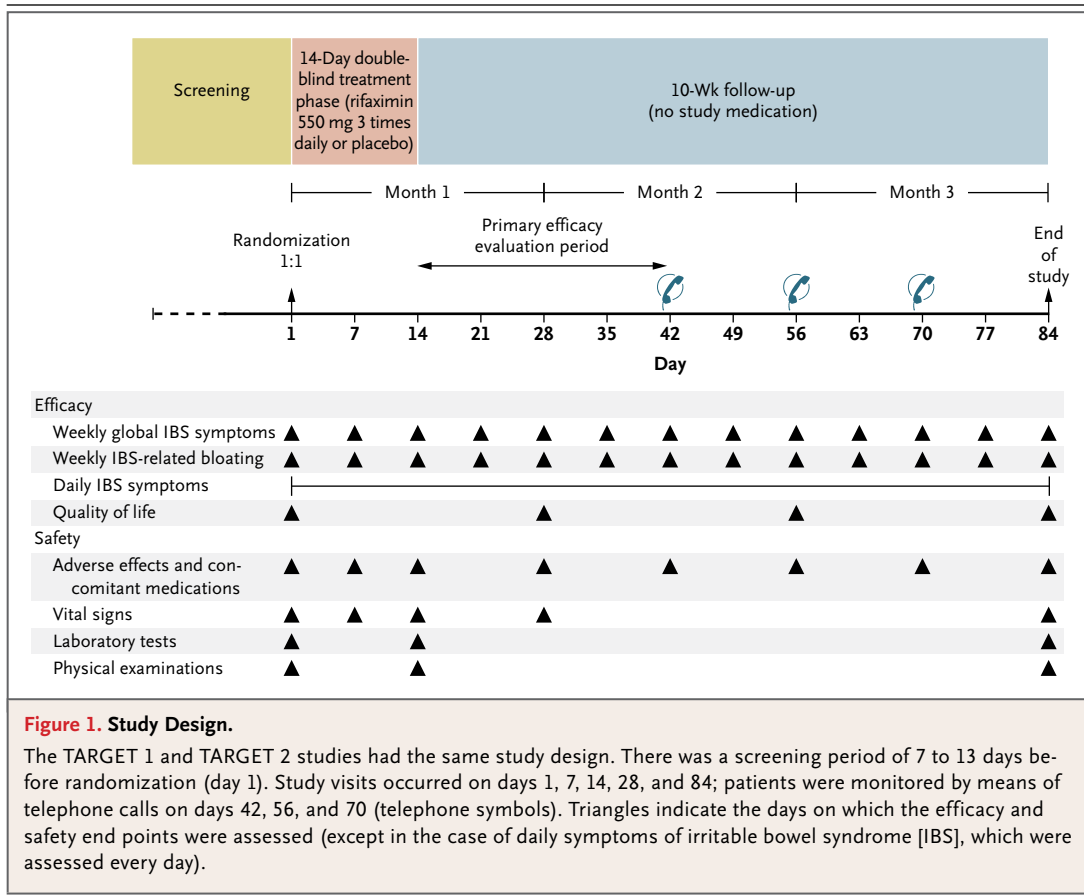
Screening

14-Day double-blind treatment phase (rifaximin 550 mg 3 times daily or placebo)

10-Wk follow-up (no study medication)

Month 1

Month 2

Month 3

Randomization 1:1

Primary efficacy evaluation period

End of study

1 7 14 21 28 35 42 49 56 63 70 77 84

Day

| | 1 | 7 | 14 | 21 | 28 | 35 | 42 | 49 | 56 | 63 | 70 | 77 | 84 |
|---|---|---|---|---|---|---|---|---|---|---|---|---|---|
| Efficacy | | | | | | | | | | | | | |
| Weekly global IBS symptoms | ▲ | ▲ | ▲ | ▲ | ▲ | ▲ | ▲ | ▲ | ▲ | ▲ | ▲ | ▲ | ▲ |
| Weekly IBS-related bloating | ▲ | ▲ | ▲ | ▲ | ▲ | ▲ | ▲ | ▲ | ▲ | ▲ | ▲ | ▲ | ▲ |
| Daily IBS symptoms | | | | | | | | | | | | | |
| Quality of life | ▲ | | | | ▲ | | | | ▲ | | | | ▲ |
| Safety | | | | | | | | | | | | | |
| Adverse effects and concomitant medications | ▲ | ▲ | ▲ | | ▲ | | ▲ | | ▲ | | ▲ | | ▲ |
| Vital signs | ▲ | ▲ | ▲ | | ▲ | | | | | | | | ▲ |
| Laboratory tests | ▲ | | ▲ | | | | | | | | | | ▲ |
| Physical examinations | ▲ | | ▲ | | | | | | | | | | ▲ |

Figure 1. Study Design.

The TARGET 1 and TARGET 2 studies had the same study design. There was a screening period of 7 to 13 days before randomization (day 1). Study visits occurred on days 1, 7, 14, 28, and 84; patients were monitored by means of telephone calls on days 42, 56, and 70 (telephone symbols). Triangles indicate the days on which the efficacy and safety end points were assessed (except in the case of daily symptoms of irritable bowel syndrome [IBS], which were assessed every day).